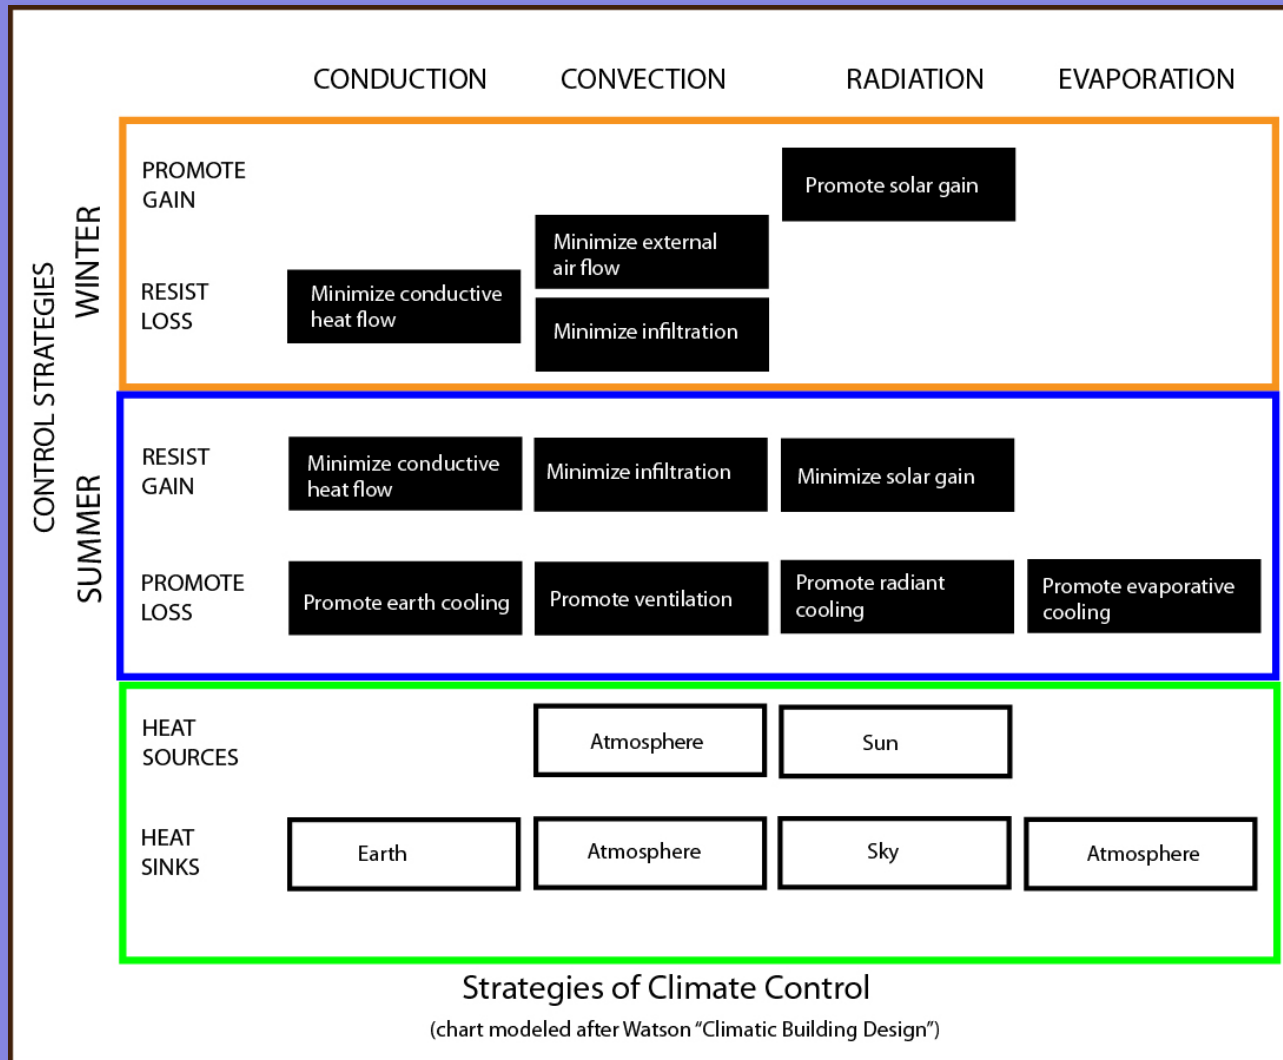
CONTROL STRATEGIES

| | | CONDUCTION | CONVECTION | RADIATION | EVAPORATION |
|---|---|---|---|---|---|
| WINTER | PROMOTE GAIN | | | Promote solar gain | |
| WINTER | RESIST LOSS | Minimize conductive heat flow | Minimize external air flow<br>Minimize infiltration | | |
| SUMMER | RESIST GAIN | Minimize conductive heat flow | Minimize infiltration | Minimize solar gain | |
| SUMMER | PROMOTE LOSS | Promote earth cooling | Promote ventilation | Promote radiant cooling | Promote evaporative cooling |
| | HEAT SOURCES | | Atmosphere | Sun | |
| | HEAT SINKS | Earth | Atmosphere | Sky | Atmosphere |

Strategies of Climate Control
(chart modeled after Watson "Climatic Building Design")